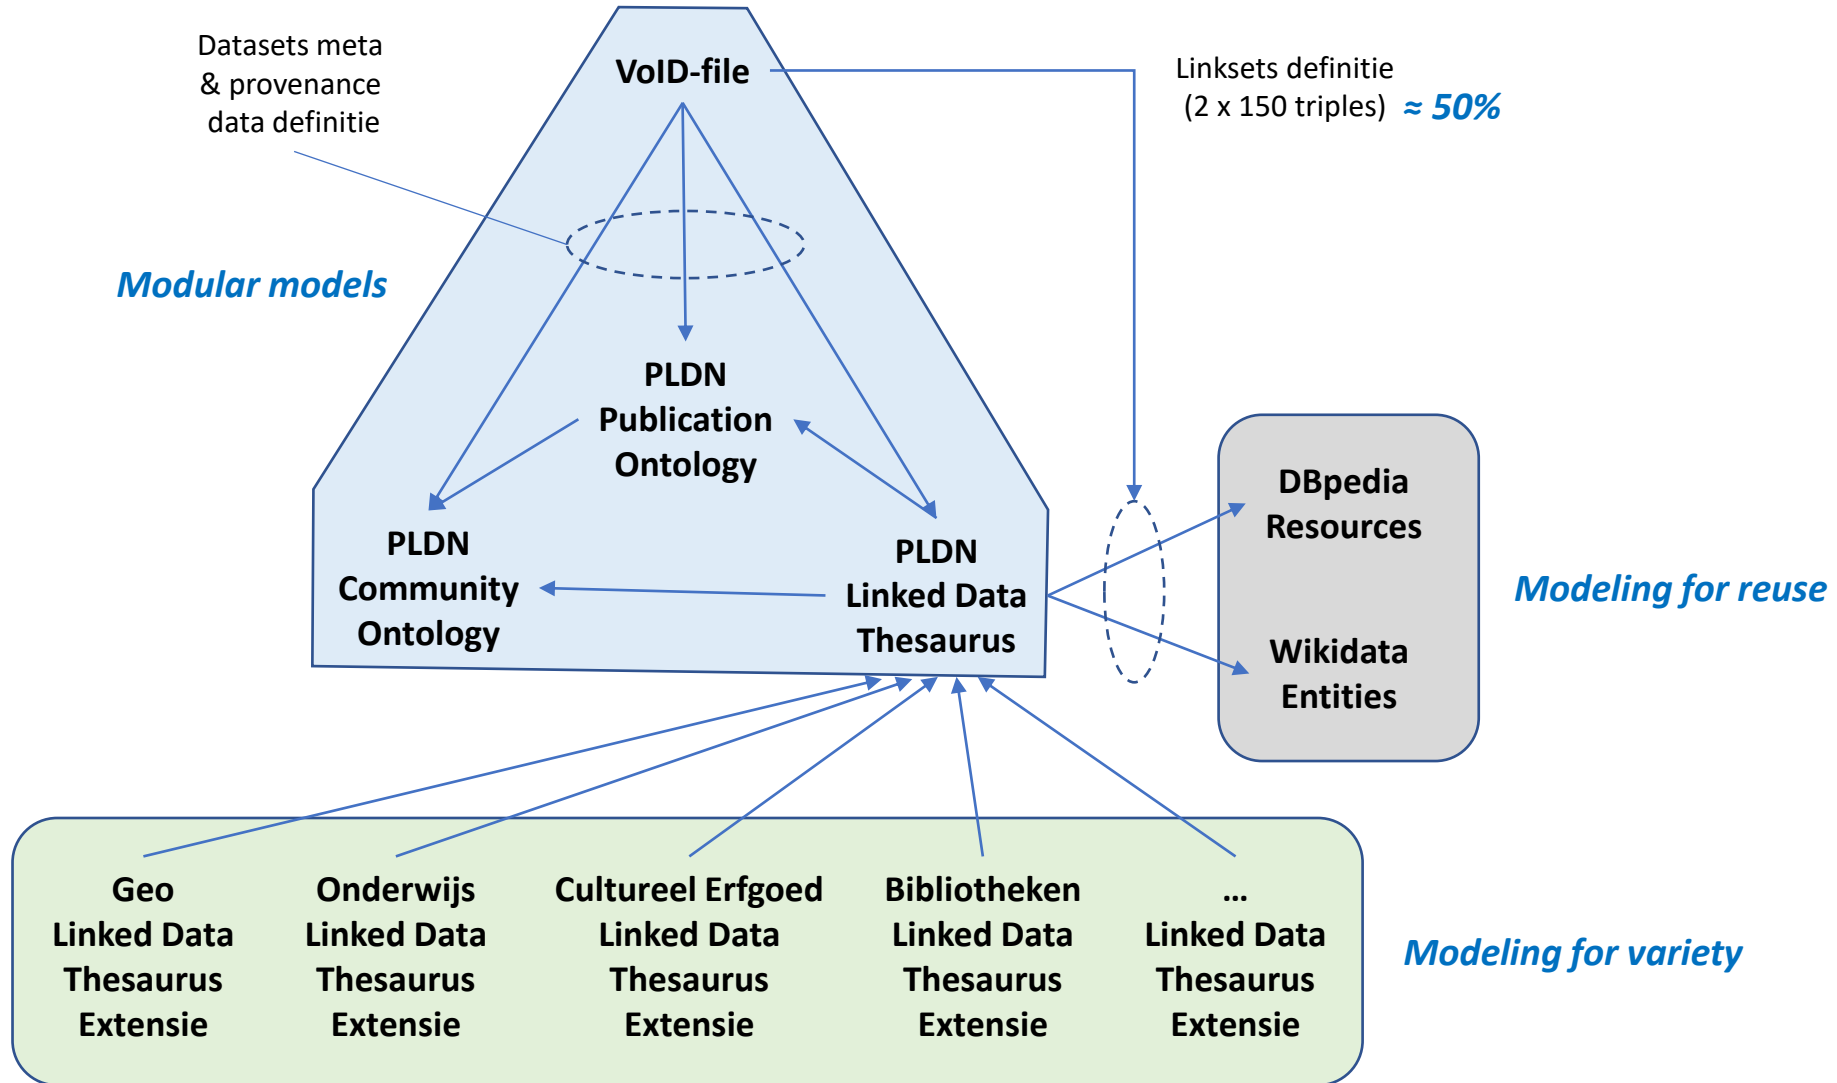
Datasets meta & provenance data definitie

VoID-file

Linksets definitie (2 x 150 triples) ≈ 50%

Modular models

PLDN Publication Ontology

PLDN Community Ontology

PLDN Linked Data Thesaurus

DBpedia Resources

Wikidata Entities

Modeling for reuse

Geo Linked Data Thesaurus Extensie

Onderwijs Linked Data Thesaurus Extensie

Cultureel Erfgoed Linked Data Thesaurus Extensie

Bibliotheken Linked Data Thesaurus Extensie

... Linked Data Thesaurus Extensie

Modeling for variety